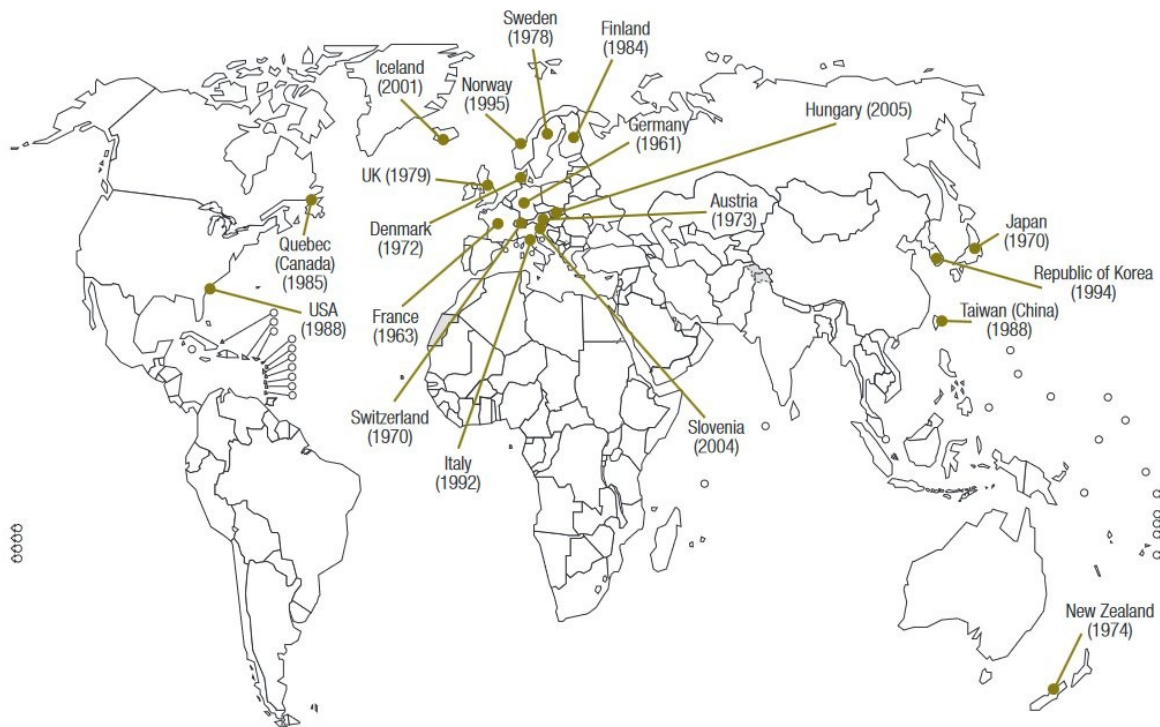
Sweden (1978)

Finland (1984)

Iceland (2001)

Norway (1995)

Germany (1961)

Hungary (2005)

UK (1979)

Denmark (1972)

Austria (1973)

Japan (1970)

Quebec (Canada) (1985)

Republic of Korea (1994)

USA (1988)

France (1963)

Taiwan (China) (1988)

Switzerland (1970)

Slovenia (2004)

Italy (1992)

New Zealand (1974)